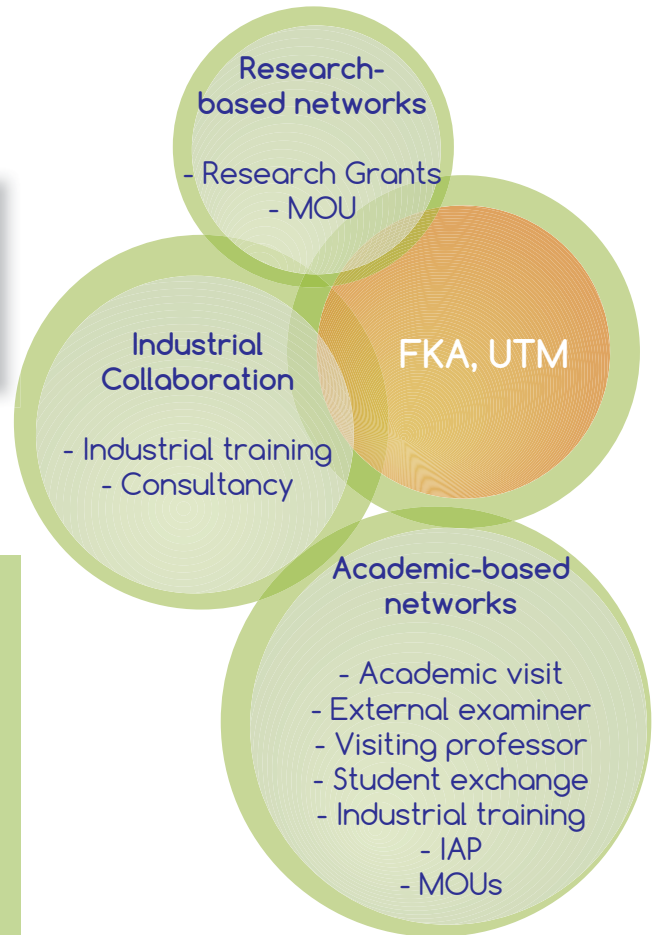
Research-based networks

- Research Grants
- MOU

FKA, UTM

Industrial Collaboration

- Industrial training
- Consultancy

Academic-based networks

- Academic visit
- External examiner
- Visiting professor
- Student exchange
- Industrial training
- IAP
- MOUs